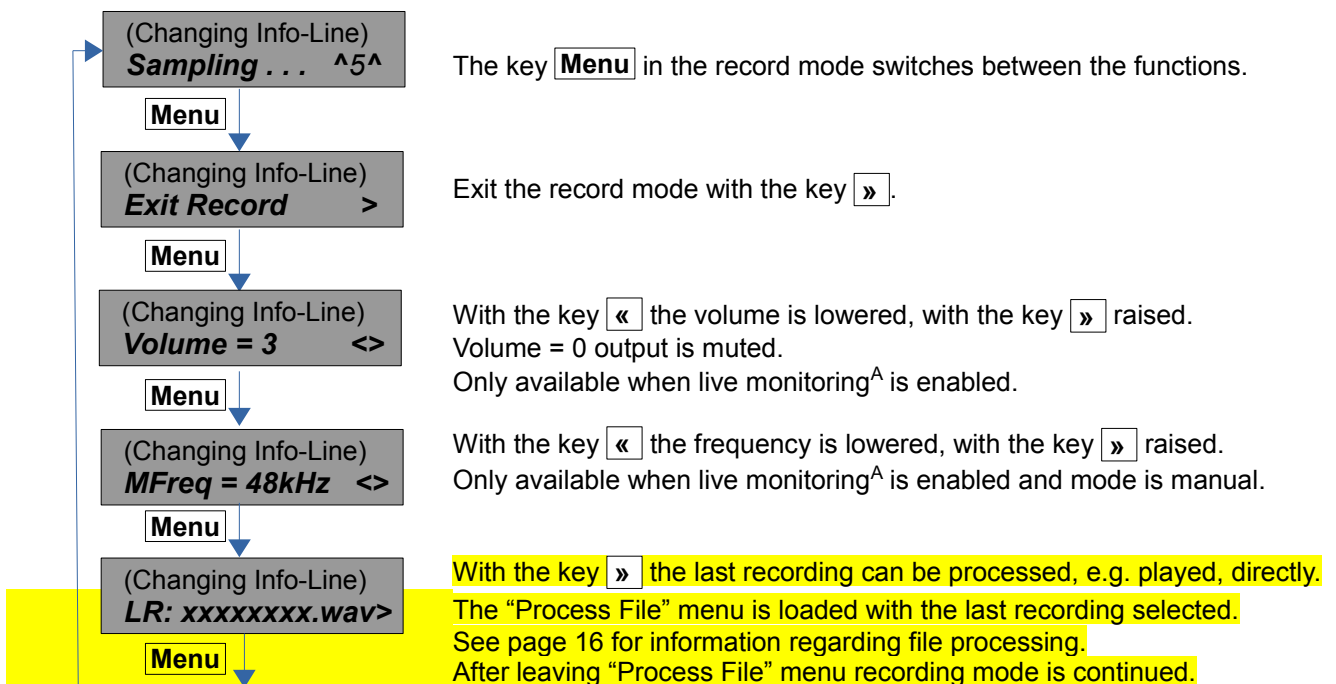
(Changing Info-Line)
Sampling . . . ^5^

The key Menu in the record mode switches between the functions.

Menu

(Changing Info-Line)
Exit Record >

Exit the record mode with the key ».

Menu

(Changing Info-Line)
Volume = 3 <>

With the key « the volume is lowered, with the key » raised.
Volume = 0 output is muted.
Only available when live monitoring$^A$ is enabled.

Menu

(Changing Info-Line)
MFreq = 48kHz <>

With the key « the frequency is lowered, with the key » raised.
Only available when live monitoring$^A$ is enabled and mode is manual.

Menu

(Changing Info-Line)
LR: xxxxxxxx.wav>

With the key » the last recording can be processed, e.g. played, directly.
The “Process File” menu is loaded with the last recording selected.
See page 16 for information regarding file processing.
After leaving “Process File” menu recording mode is continued.

Menu